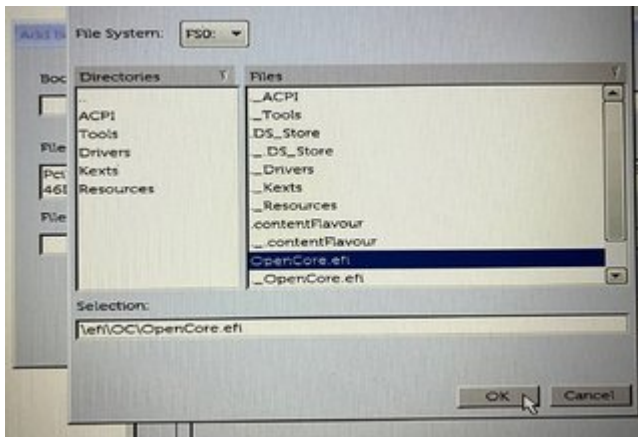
Add B
Boo
File
Pci
468
File

File System: FS0:

Directories
..
ACPI
Tools
Drivers
Kexts
Resources

Files
_ACPI
_Tools
.DS_Store
_.DS_Store
_Drivers
_Kexts
_Resources
.contentFlavour
_.contentFlavour
OpenCore.efi
_OpenCore.efi

Selection:
\efi\OC\OpenCore.efi

OK
Cancel